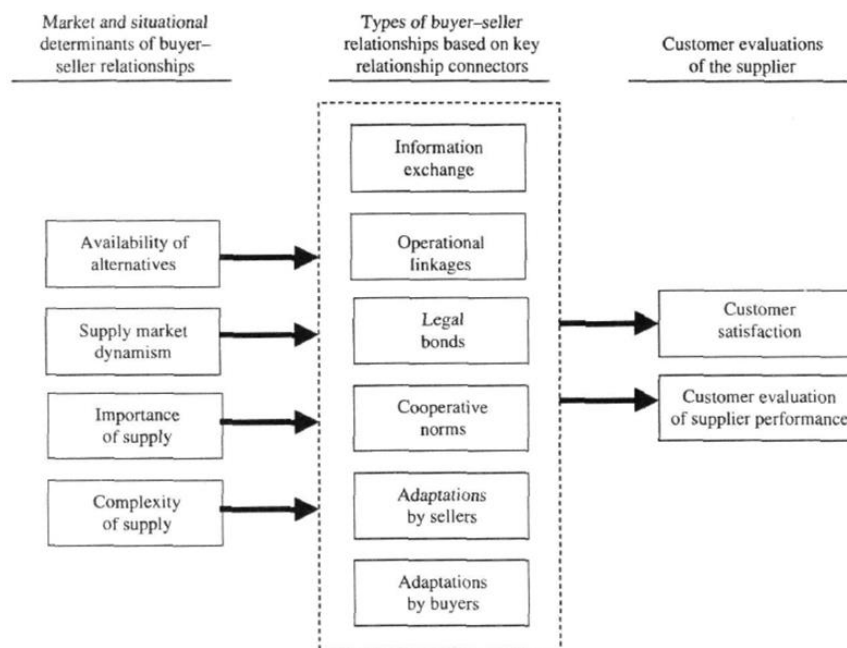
Market and situational determinants of buyer–seller relationships

Types of buyer–seller relationships based on key relationship connectors

Customer evaluations of the supplier

Availability of alternatives

Supply market dynamism

Importance of supply

Complexity of supply

Information exchange

Operational linkages

Legal bonds

Cooperative norms

Adaptations by sellers

Adaptations by buyers

Customer satisfaction

Customer evaluation of supplier performance